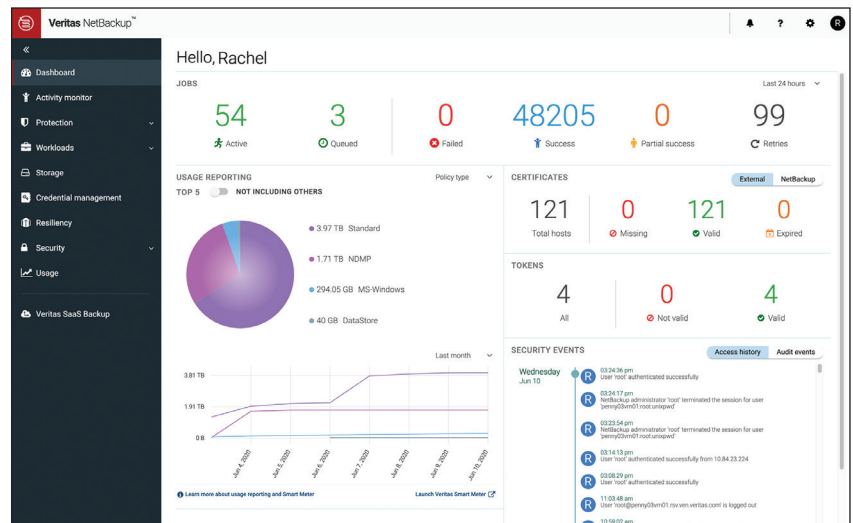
Veritas NetBackup™

R

«

Dashboard

Activity monitor

Protection

Workloads

Storage

Credential management

Resiliency

Security

Usage

Veritas SaaS Backup

Hello, Rachel

JOBS

Last 24 hours

54
Active

3
Queued

0
Failed

48205
Success

0
Partial success

99
Retries

USAGE REPORTING

Policy type

TOP 5 NOT INCLUDING OTHERS

3.97 TB Standard

1.71 TB NDMP

294.05 GB MS-Windows

40 GB DataStore

Last month

3.81 TB

1.91 TB

0 B

Jun 4, 2020

Jun 5, 2020

Jun 6, 2020

Jun 7, 2020

Jun 8, 2020

Jun 9, 2020

Jun 10, 2020

Learn more about usage reporting and Smart Meter

Launch Veritas Smart Meter

CERTIFICATES

External NetBackup

121
Total hosts

0
Missing

121
Valid

0
Expired

TOKENS

4
All

0
Not valid

4
Valid

SECURITY EVENTS

Access history Audit events

Wednesday
Jun 10

03:24:36 pm
User 'root' authenticated successfully

03:24:17 pm
NetBackup administrator 'root' terminated the session for user 'penny03vm01:root:unixpwd'

03:23:54 pm
NetBackup administrator 'root' terminated the session for user 'penny03vm01:root:unixpwd'

03:14:13 pm
User 'root' authenticated successfully from 10.84.23.224

03:08:29 pm
User 'root' authenticated successfully

11:03:48 am
User 'root@penny03vm01.rsv.ven.veritas.com' is logged out

10:59:02 am